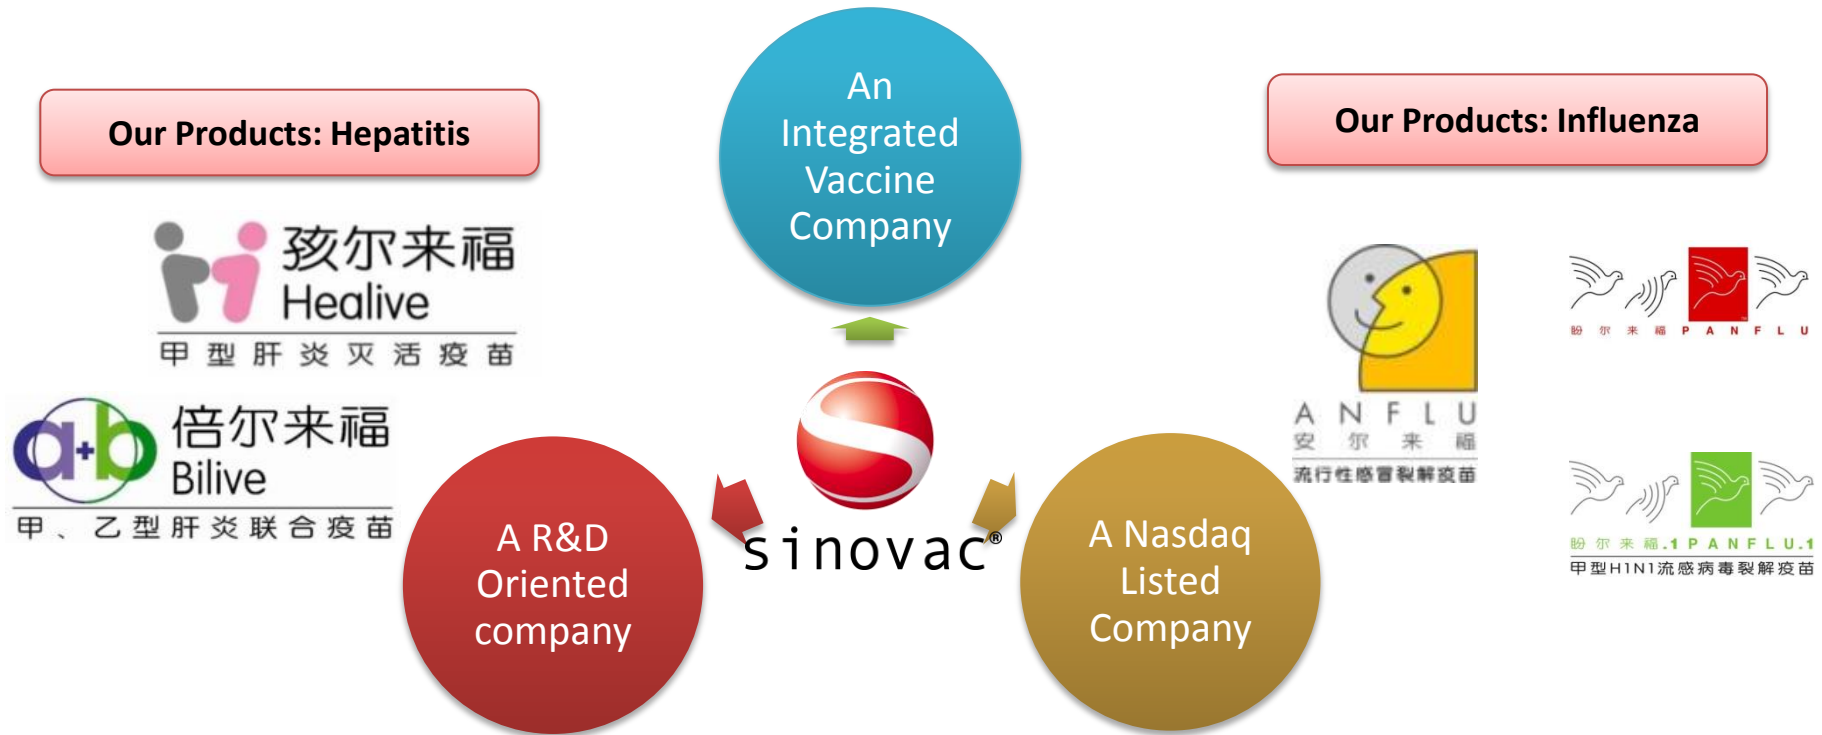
Our Products: Hepatitis

孩尔来福
Healive
甲型肝炎灭活疫苗

倍尔来福
Bilive
甲、乙型肝炎联合疫苗

An Integrated Vaccine Company

sinovac®

A R&D Oriented company

A Nasdaq Listed Company

Our Products: Influenza

ANFLU
安尔来福
流行性感冒裂解疫苗

盼尔来福 PANFLU

盼尔来福.1 PANFLU.1
甲型H1N1流感病毒裂解疫苗